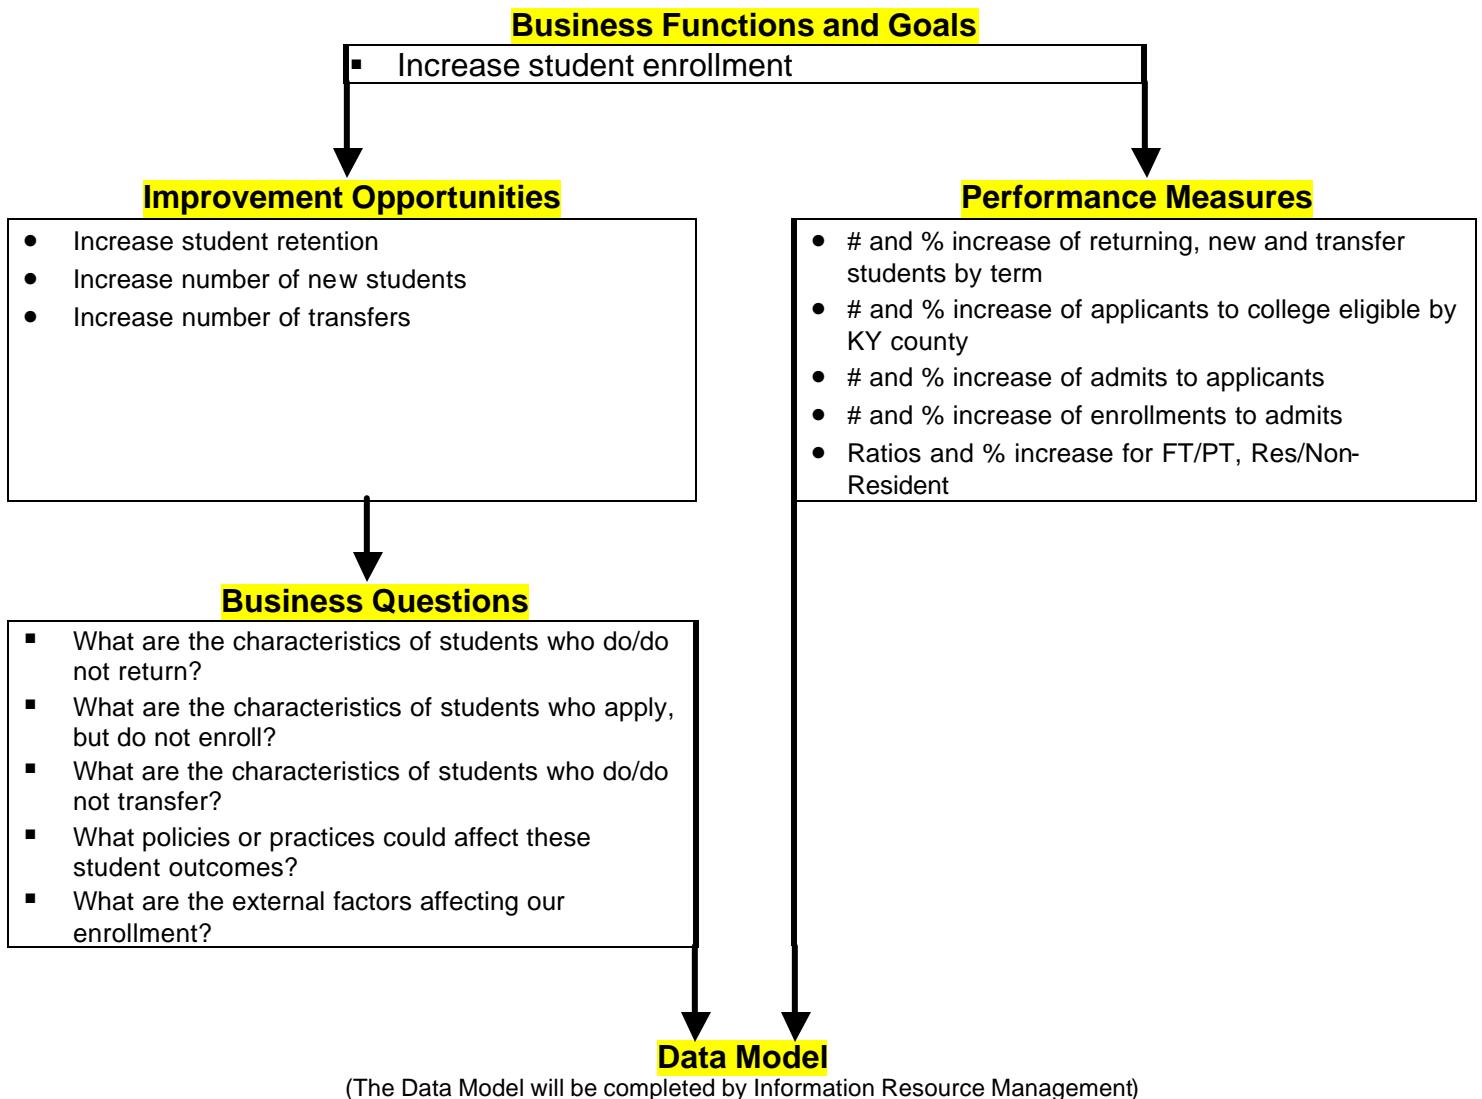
Business Functions and Goals

▪ Increase student enrollment

Improvement Opportunities

- Increase student retention
- Increase number of new students
- Increase number of transfers

Performance Measures

- # and % increase of returning, new and transfer students by term
- # and % increase of applicants to college eligible by KY county
- # and % increase of admits to applicants
- # and % increase of enrollments to admits
- Ratios and % increase for FT/PT, Res/Non-Resident

Business Questions

▪ What are the characteristics of students who do/do not return?
▪ What are the characteristics of students who apply, but do not enroll?
▪ What are the characteristics of students who do/do not transfer?
▪ What policies or practices could affect these student outcomes?
▪ What are the external factors affecting our enrollment?

Data Model
(The Data Model will be completed by Information Resource Management)